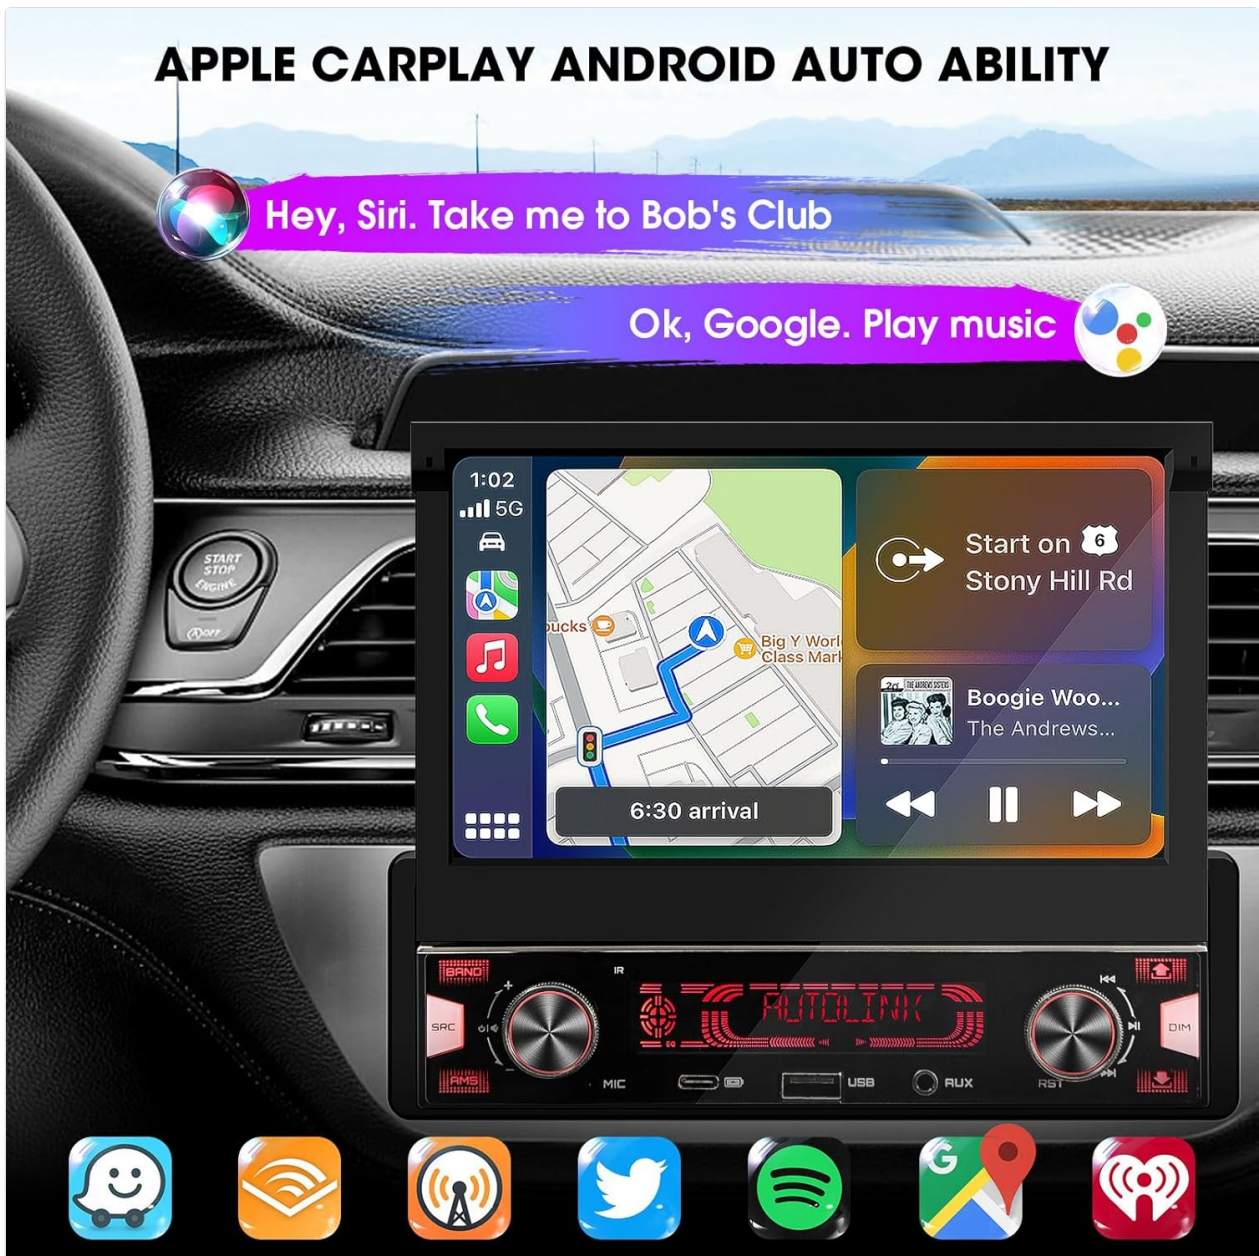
APPLE CARPLAY ANDROID AUTO ABILITY

Hey, Siri. Take me to Bob's Club

Ok, Google. Play music

START STOP ENGINE

OFF

1:02

5G

ucks

Big Y Worl Class Mark

6:30 arrival

Start on 6 Stony Hill Rd

Boogie Woo...

The Andrews...

BAND

SRC

AMS

IR

MIC

AUTOLINK

USB

AUX

RST

DIM